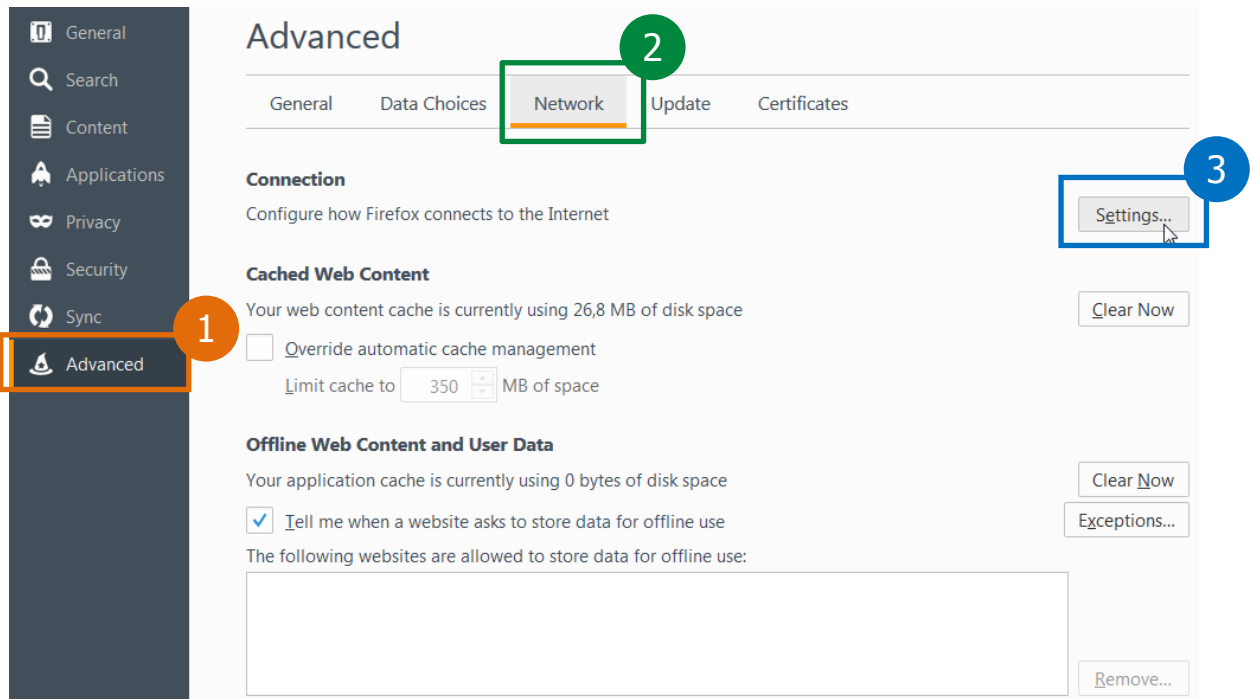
General
Search
Content
Applications
Privacy
Security
Sync
Advanced

1

Advanced

2

General
Data Choices
Network
Update
Certificates

Connection

3

Configure how Firefox connects to the Internet

Settings...

Cached Web Content

Your web content cache is currently using 26,8 MB of disk space

Clear Now

Override automatic cache management

Limit cache to 350 MB of space

Offline Web Content and User Data

Your application cache is currently using 0 bytes of disk space

Clear Now

Tell me when a website asks to store data for offline use

Exceptions...

The following websites are allowed to store data for offline use:

Remove...